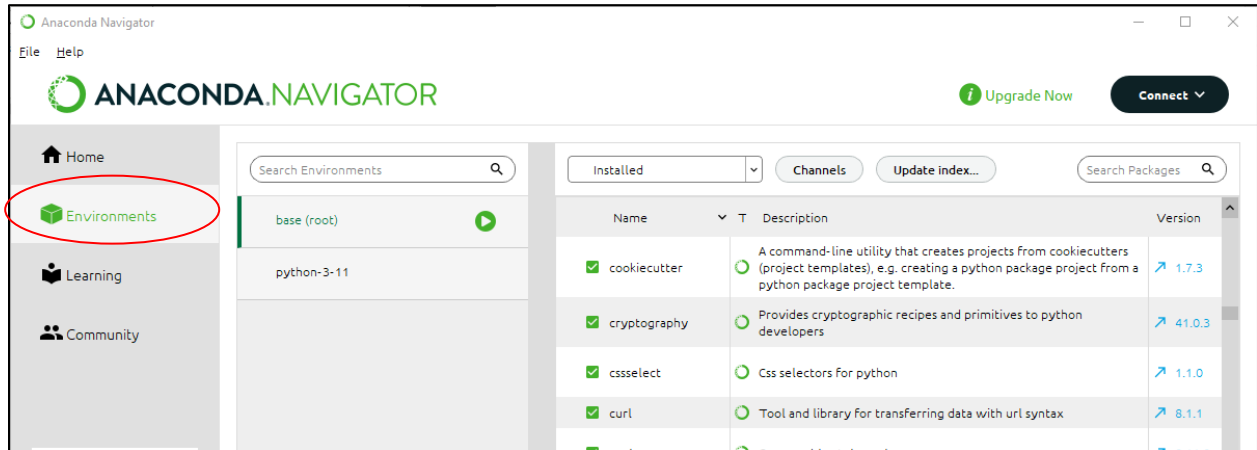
Anaconda Navigator

File Help

ANACONDA.NAVIGATOR

Upgrade Now

Connect

Home

Environments

Learning

Community

Search Environments

base (root)

python-3-11

Installed

Channels

Update index...

Search Packages

| Name | T | Description | Version |
|---|---|---|---|
| cookiecutter | | A command-line utility that creates projects from cookiecutters (project templates), e.g. creating a python package project from a python package project template. | 1.7.3 |
| cryptography | | Provides cryptographic recipes and primitives to python developers | 41.0.3 |
| cssselect | | Css selectors for python | 1.1.0 |
| curl | | Tool and library for transferring data with url syntax | 8.1.1 |